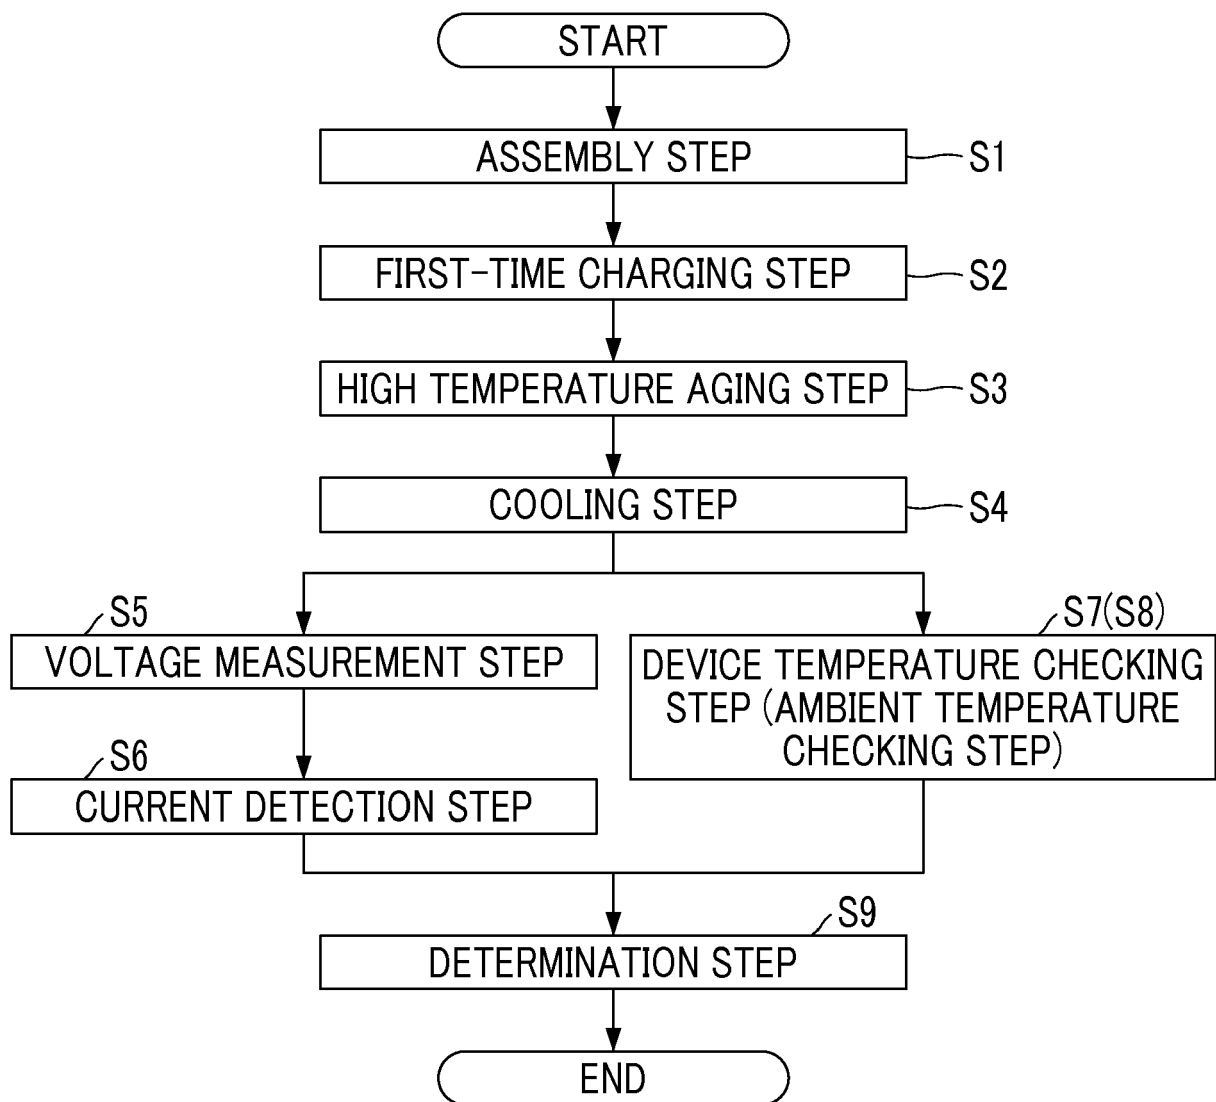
START

ASSEMBLY STEP

S1

FIRST-TIME CHARGING STEP

S2

HIGH TEMPERATURE AGING STEP

S3

COOLING STEP

S4

S5

VOLTAGE MEASUREMENT STEP

S6

CURRENT DETECTION STEP

S7(S8)

DEVICE TEMPERATURE CHECKING STEP (AMBIENT TEMPERATURE CHECKING STEP)

S9

DETERMINATION STEP

END